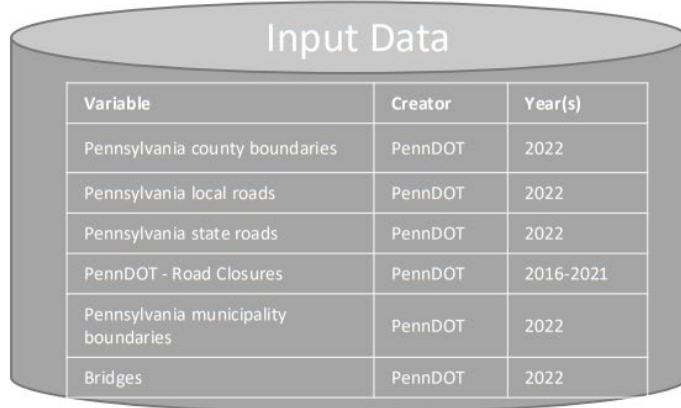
Input Data

| Variable | Creator | Year(s) |
|---|---|---|
| Pennsylvania county boundaries | PennDOT | 2022 |
| Pennsylvania local roads | PennDOT | 2022 |
| Pennsylvania state roads | PennDOT | 2022 |
| PennDOT - Road Closures | PennDOT | 2016-2021 |
| Pennsylvania municipality boundaries | PennDOT | 2022 |
| Bridges | PennDOT | 2022 |